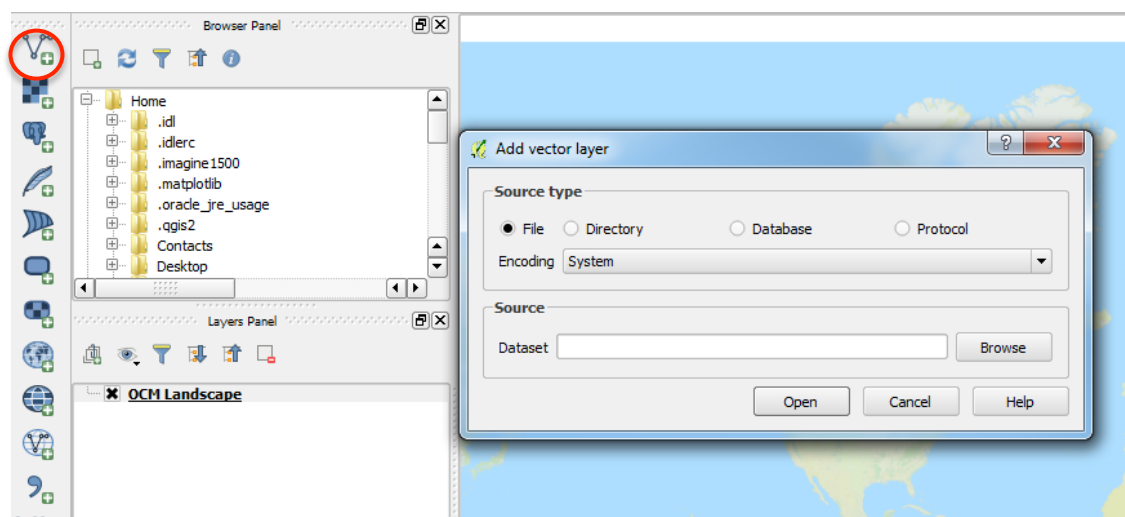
Browser Panel

Home
.idl
.idlerc
.imagine1500
.matplotlib
.oracle_jre_usage
.qgis2
Contacts
Desktop

Layers Panel

OCM Landscape

Add vector layer

Source type
File
Directory
Database
Protocol
Encoding System

Source
Dataset
Browse

Open
Cancel
Help